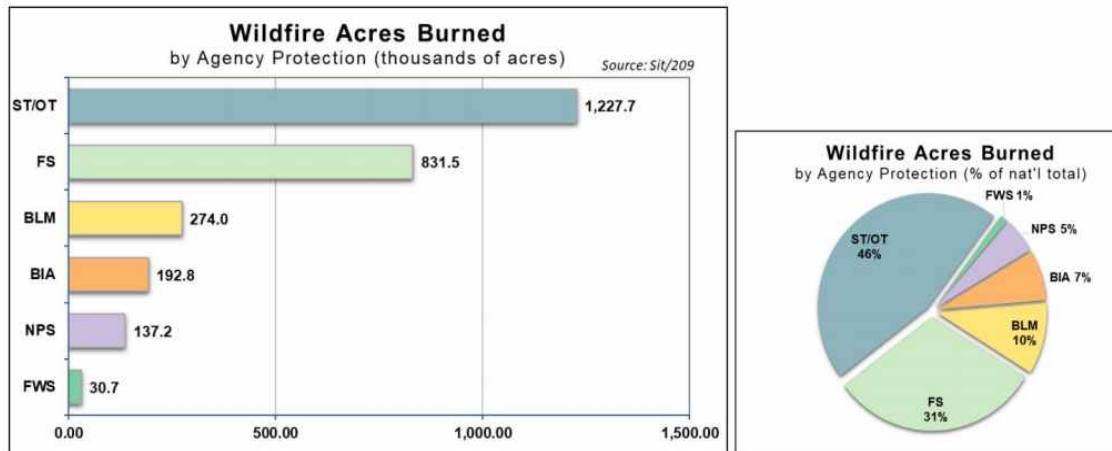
Wildfire Acres Burned
by Agency Protection (thousands of acres)
Source: Sit/209

ST/OT 1,227.7
FS 831.5
BLM 274.0
BIA 192.8
NPS 137.2
FWS 30.7

0.00 500.00 1,000.00 1,500.00

Wildfire Acres Burned
by Agency Protection (% of nat'l total)

FWS 1%
NPS 5%
BIA 7%
BLM 10%
FS 31%
ST/OT 46%